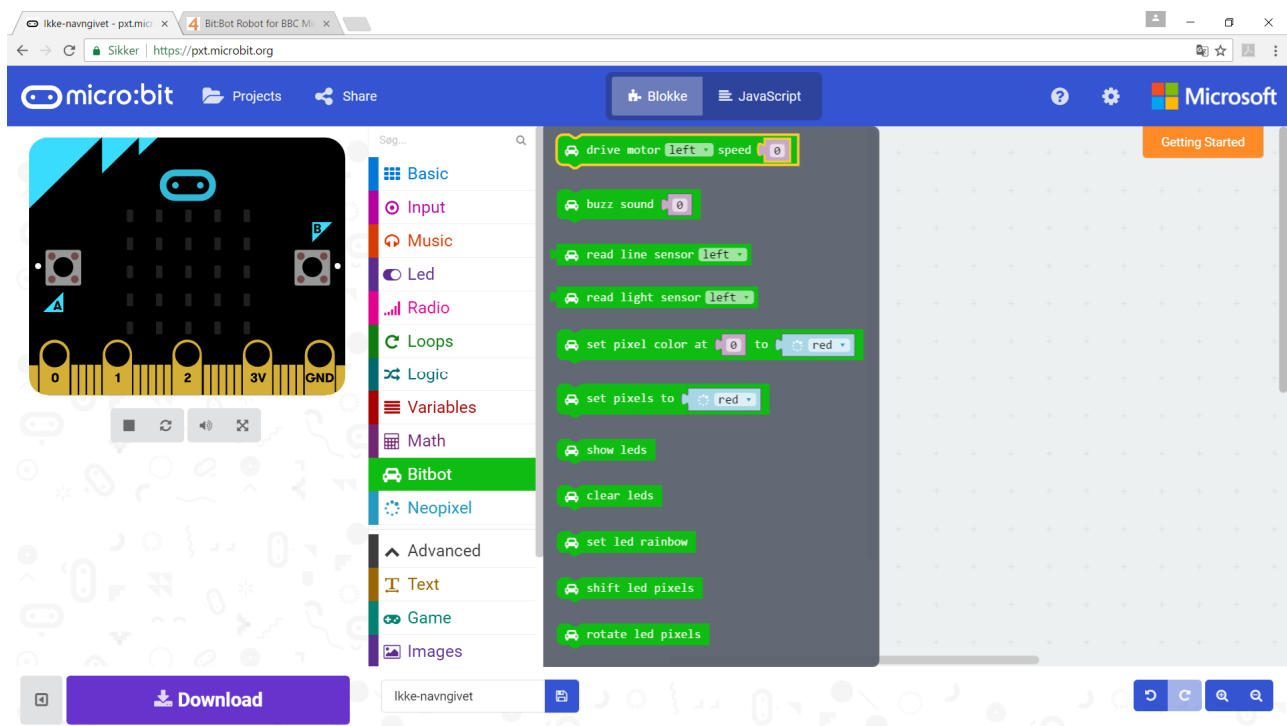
Ikke-navngivet - pxt.micr ×
Bit:Bot Robot for BBC Mi ×

Sikker | https://pxt.microbit.org

micro:bit Projects Share
Blokke JavaScript
Microsoft

Getting Started

B
A
0 1 2 3V GND

Søg...
Basic
Input
Music
Led
Radio
Loops
Logic
Variables
Math
Bitbot
Neopixel
Advanced
Text
Game
Images

drive motor left speed 0
buzz sound 0
read line sensor left
read light sensor left
set pixel color at 0 to red
set pixels to red
show leds
clear leds
set led rainbow
shift led pixels
rotate led pixels

Download
Ikke-navngivet